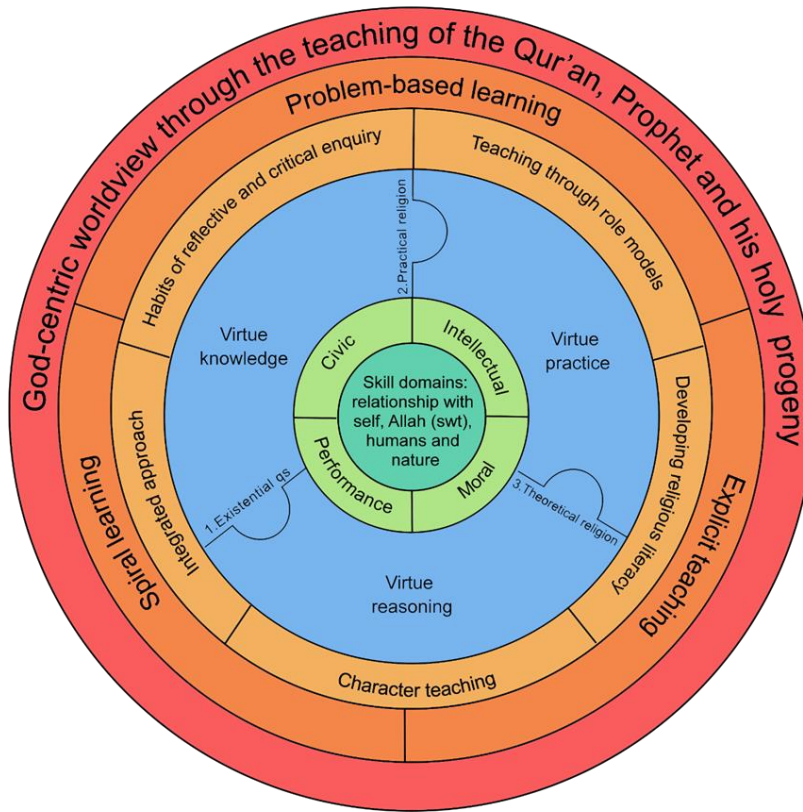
God-centric worldview through the teaching of the Qur'an, Prophet and his holy progeny

Problem-based learning

Explicit teaching

Spiral learning

Habits of reflective and critical enquiry

Teaching through role models

Developing religious literacy

Character teaching

Integrated approach

Virtue knowledge

Virtue practice

Virtue reasoning

2. Practical religion

1. Existential qs

3. Theoretical religion

Civic

Intellectual

Moral

Performance

Skill domains: relationship with self, Allah (swt), humans and nature